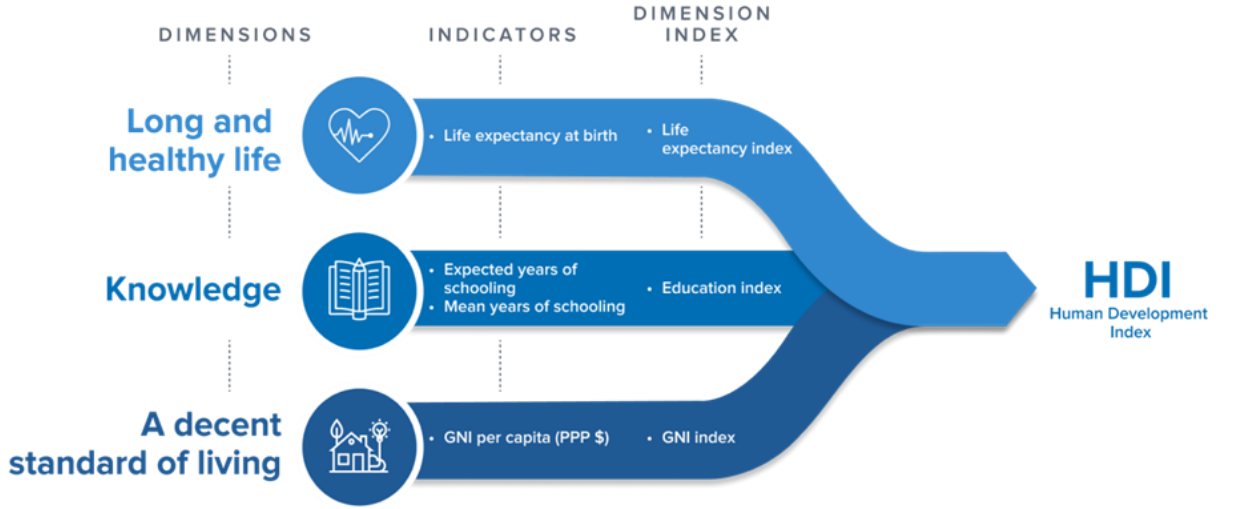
DIMENSIONS INDICATORS DIMENSION INDEX

Long and healthy life

• Life expectancy at birth

• Life expectancy index

Knowledge

• Expected years of schooling
• Mean years of schooling

• Education index

A decent standard of living

• GNI per capita (PPP $)

• GNI index

HDI
Human Development Index